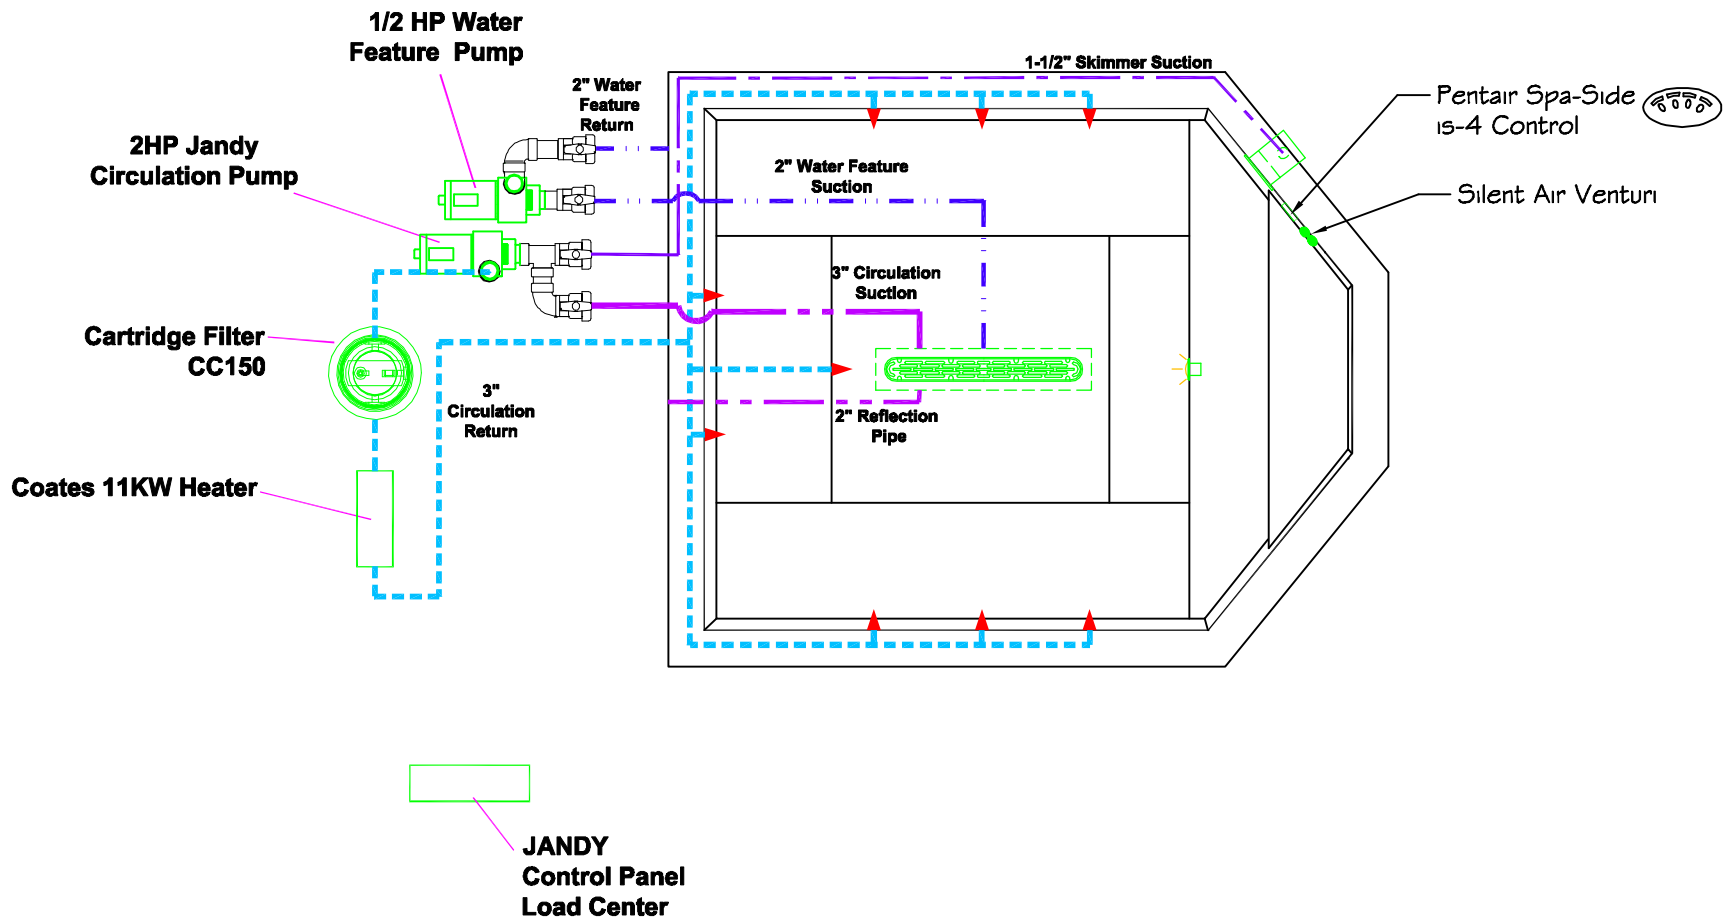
1/2 HP Water Feature Pump

2HP Jandy Circulation Pump

2" Water Feature Return

1-1/2" Skimmer Suction

Pentair Spa-Side is-4 Control

Silent Air Venturi

2" Water Feature Suction

3" Circulation Suction

Cartridge Filter CC150

3" Circulation Return

2" Reflection Pipe

Coates 11KW Heater

JANDY Control Panel Load Center